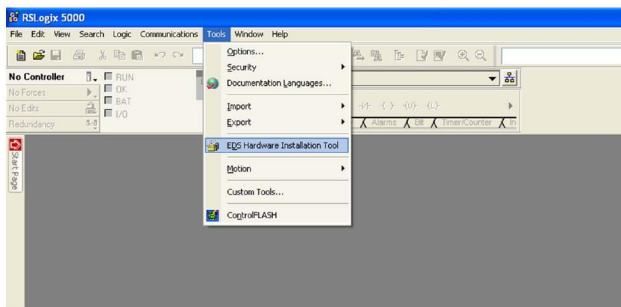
RSLogix 5000

File Edit View Search Logic Communications Tools Window Help

No Controller
No Forces
No Edits
Redundancy

RUN
OK
BAT
I/O

Options...
Security
Documentation Languages...
Import
Export
EDS Hardware Installation Tool
Motion
Custom Tools...
ControlFLASH

Alarms Bit Timer/Counter In

Start Page